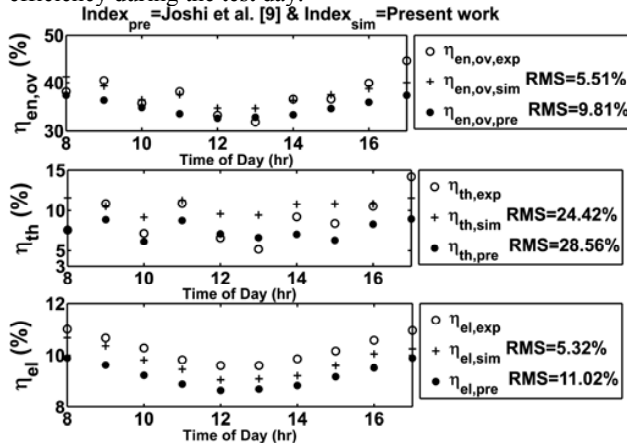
efficiency during the test day.

$Index_{pre}$=Joshi et al. [9] & $Index_{sim}$=Present work

$\eta_{en,ov}$ (%)

50

40

30

8

10

12

14

16

Time of Day (hr)

○ $\eta_{en,ov,exp}$

+ $\eta_{en,ov,sim}$ RMS=5.51%

● $\eta_{en,ov,pre}$ RMS=9.81%

$\eta_{th}$ (%)

15

10

5

3

8

10

12

14

16

Time of Day (hr)

○ $\eta_{th,exp}$

+ $\eta_{th,sim}$ RMS=24.42%

● $\eta_{th,pre}$ RMS=28.56%

$\eta_{el}$ (%)

12

10

8

8

10

12

14

16

Time of Day (hr)

○ $\eta_{el,exp}$

+ $\eta_{el,sim}$ RMS=5.32%

● $\eta_{el,pre}$ RMS=11.02%